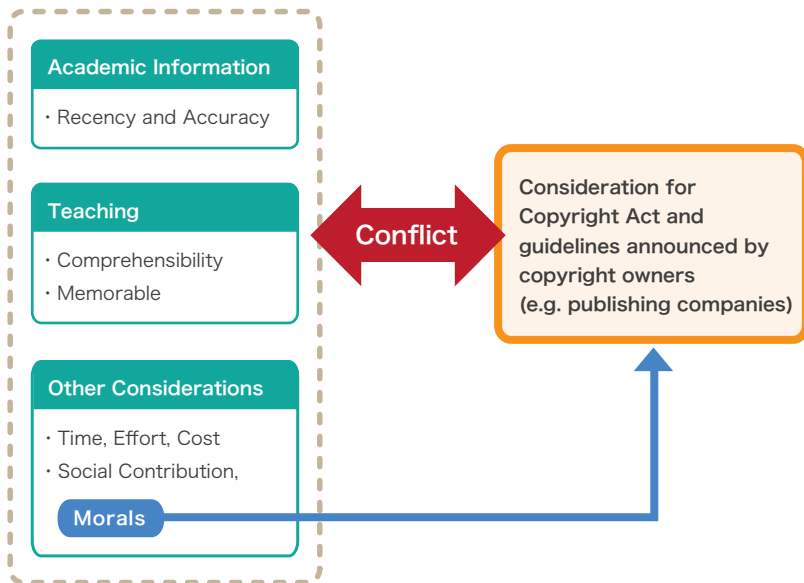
Academic Information

・Recency and Accuracy

Teaching

・Comprehensibility
・Memorable

Other Considerations

・Time, Effort, Cost
・Social Contribution,

Morals

Conflict

Consideration for Copyright Act and guidelines announced by copyright owners (e.g. publishing companies)